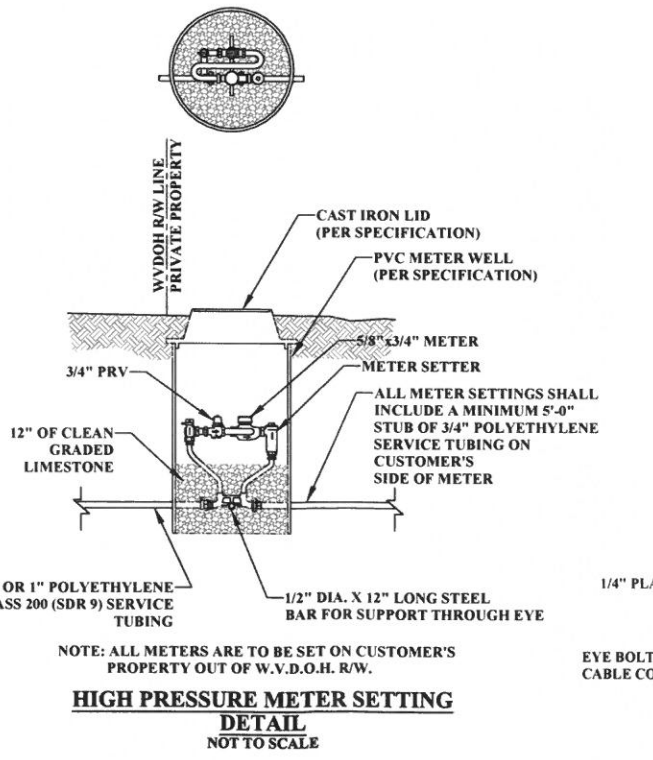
WVDOH R/W LINE
PRIVATE PROPERTY

CAST IRON LID
(PER SPECIFICATION)

PVC METER WELL
(PER SPECIFICATION)

5/8"x3/4" METER

3/4" PRV

METER SETTER

ALL METER SETTINGS SHALL INCLUDE A MINIMUM 5'-0" STUB OF 3/4" POLYETHYLENE SERVICE TUBING ON CUSTOMER'S SIDE OF METER

12" OF CLEAN GRADED LIMESTONE

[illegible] OR 1" POLYETHYLENE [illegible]ASS 200 (SDR 9) SERVICE TUBING

1/2" DIA. X 12" LONG STEEL BAR FOR SUPPORT THROUGH EYE

1/4" PLA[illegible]

NOTE: ALL METERS ARE TO BE SET ON CUSTOMER'S PROPERTY OUT OF W.V.D.O.H. R/W.

EYE BOLT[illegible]
CABLE CO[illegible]

HIGH PRESSURE METER SETTING
DETAIL
NOT TO SCALE